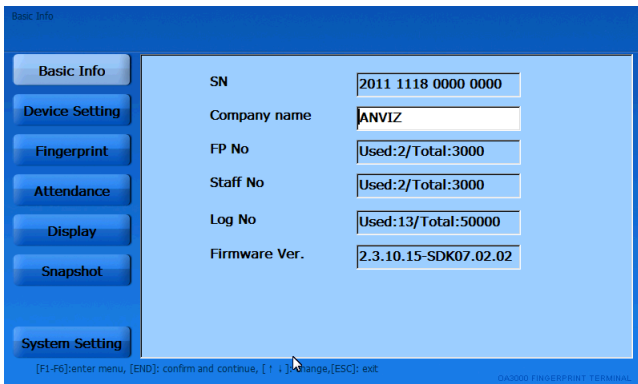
Basic Info

Basic Info
Device Setting
Fingerprint
Attendance
Display
Snapshot
System Setting

SN | 2011 1118 0000 0000
Company name | ANVIZ
FP No | Used:2/Total:3000
Staff No | Used:2/Total:3000
Log No | Used:13/Total:50000
Firmware Ver. | 2.3.10.15-SDK07.02.02

[F1-F6]:enter menu, [END]: confirm and continue, [↑ ↓]:change,[ESC]: exit
OA3000 FINGERPRINT TERMINAL